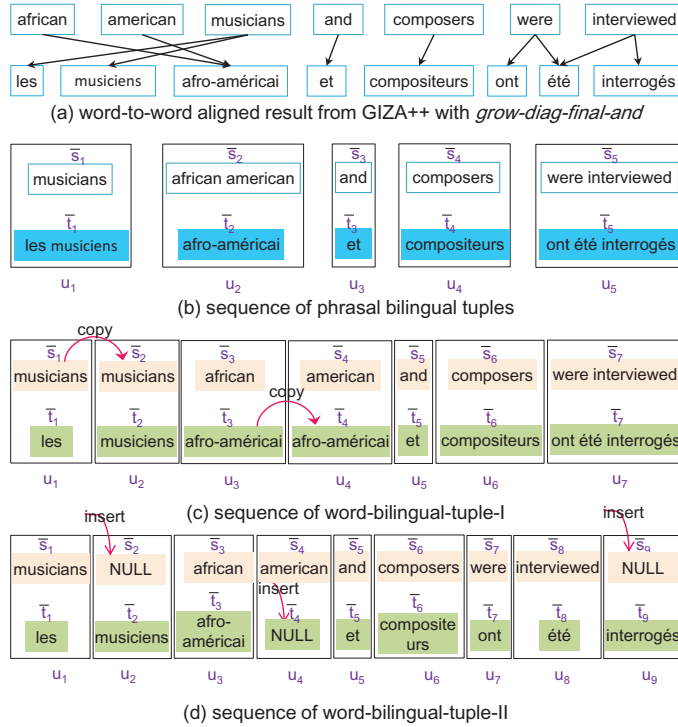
african american musicians and composers were interviewed

les musiciens afro-améericai et compositeurs ont été interrogés

(a) word-to-word aligned result from GIZA++ with *grow-diag-final-and*

$\overline{s}_1$ musicians $\overline{t}_1$ les musiciens $u_1$
$\overline{s}_2$ african american $\overline{t}_2$ afro-améericai $u_2$
$\overline{s}_3$ and $\overline{t}_3$ et $u_3$
$\overline{s}_4$ composers $\overline{t}_4$ compositeurs $u_4$
$\overline{s}_5$ were interviewed $\overline{t}_5$ ont été interrogés $u_5$

(b) sequence of phrasal bilingual tuples

copy
$\overline{s}_1$ musicians $\overline{t}_1$ les $u_1$
$\overline{s}_2$ musicians $\overline{t}_2$ musiciens $u_2$
$\overline{s}_3$ african $\overline{t}_3$ afro-améericai $u_3$
copy
$\overline{s}_4$ american $\overline{t}_4$ afro-améericai $u_4$
$\overline{s}_5$ and $\overline{t}_5$ et $u_5$
$\overline{s}_6$ composers $\overline{t}_6$ compositeurs $u_6$
$\overline{s}_7$ were interviewed $\overline{t}_7$ ont été interrogés $u_7$

(c) sequence of word-bilingual-tuple-I

insert
$\overline{s}_1$ musicians $\overline{t}_1$ les $u_1$
$\overline{s}_2$ NULL $\overline{t}_2$ musiciens $u_2$
$\overline{s}_3$ african $\overline{t}_3$ afro-améericai $u_3$
$\overline{s}_4$ american insert $\overline{t}_4$ NULL $u_4$
$\overline{s}_5$ and $\overline{t}_5$ et $u_5$
$\overline{s}_6$ composers $\overline{t}_6$ composite urs $u_6$
$\overline{s}_7$ were $\overline{t}_7$ ont $u_7$
$\overline{s}_8$ interviewed $\overline{t}_8$ été $u_8$
insert
$\overline{s}_9$ NULL $\overline{t}_9$ interrogés $u_9$

(d) sequence of word-bilingual-tuple-II